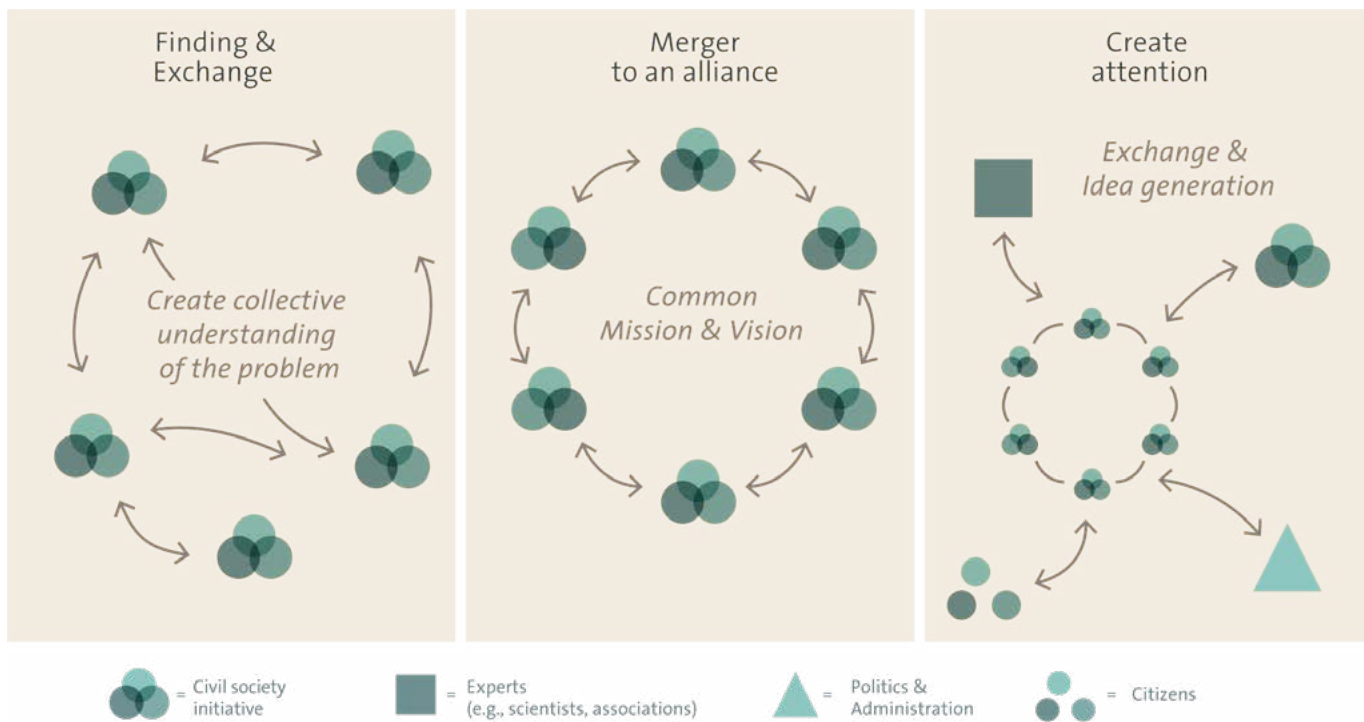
Finding & Exchange

Create collective understanding of the problem

Merger to an alliance

Common Mission & Vision

Create attention

Exchange & Idea generation

= Civil society initiative

= Experts (e.g., scientists, associations)

= Politics & Administration

= Citizens